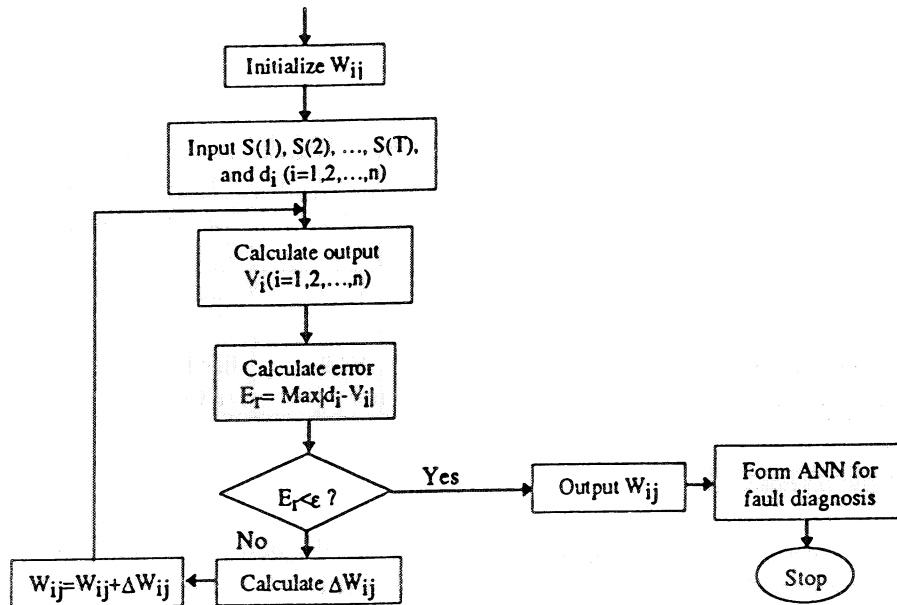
Initialize $W_{ij}$

Input S(1), S(2), ..., S(T), and $d_i$ (i=1,2,...,n)

Calculate output $V_i$(i=1,2,...,n)

Calculate error $E_r$= Max$|d_i-V_i|$

$E_r<\varepsilon$ ?

Yes

Output $W_{ij}$

Form ANN for fault diagnosis

Stop

No

Calculate $\Delta W_{ij}$

$W_{ij}=W_{ij}+\Delta W_{ij}$